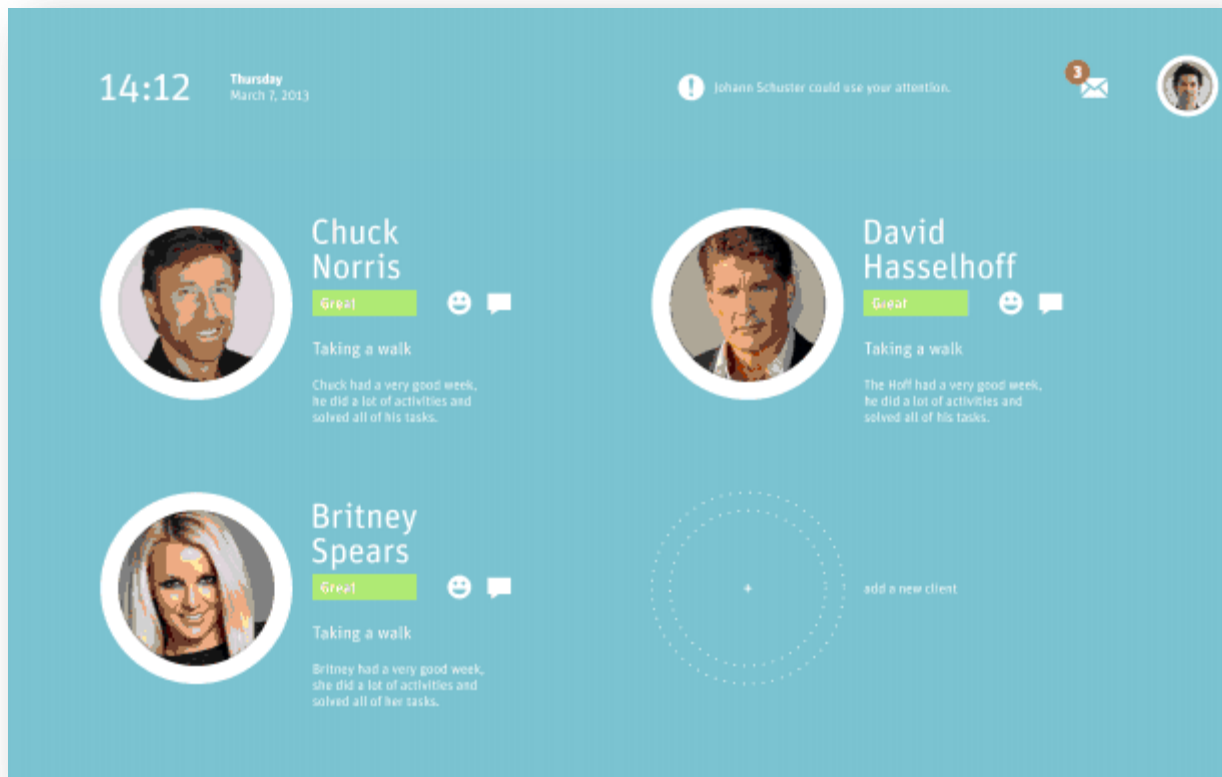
14:12

Thursday
March 7, 2013

Johann Schuster could use your attention.

3

Chuck Norris

Great

Taking a walk

Chuck had a very good week, he did a lot of activities and solved all of his tasks.

David Hasselhoff

Great

Taking a walk

The Hoff had a very good week, he did a lot of activities and solved all of his tasks.

Britney Spears

Great

Taking a walk

Britney had a very good week, she did a lot of activities and solved all of her tasks.

+

add a new client